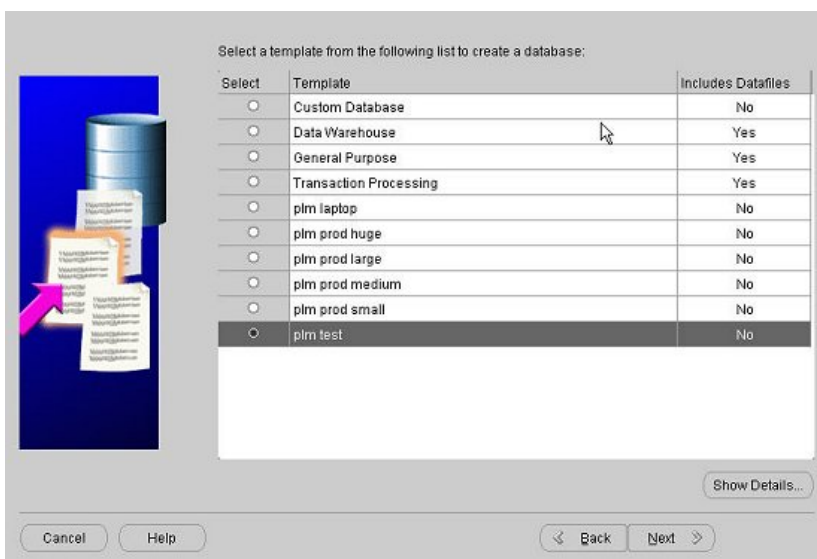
Select a template from the following list to create a database:

| Select | Template | Includes Datafiles |
|---|---|---|
| ○ | Custom Database | No |
| ○ | Data Warehouse | Yes |
| ○ | General Purpose | Yes |
| ○ | Transaction Processing | Yes |
| ○ | plm laptop | No |
| ○ | plm prod huge | No |
| ○ | plm prod large | No |
| ○ | plm prod medium | No |
| ○ | plm prod small | No |
| ○ | plm test | No |

Show Details...

Cancel

Help

Back

Next